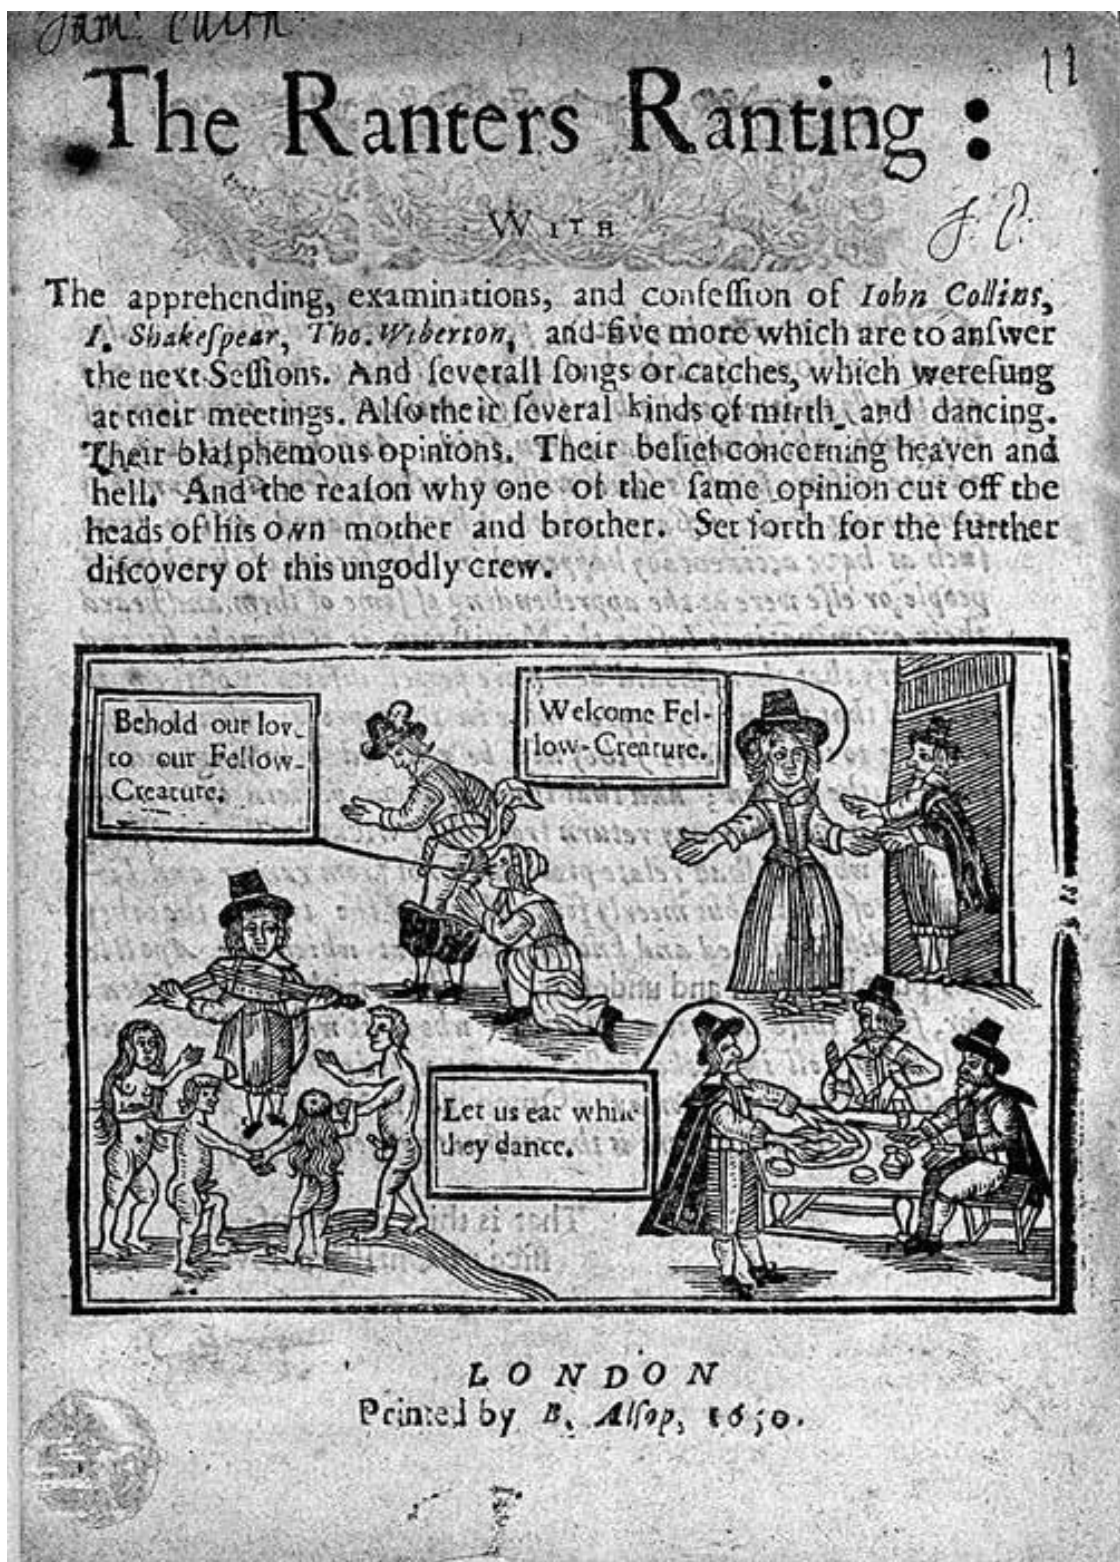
Jam: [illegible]

11

The Ranters Ranting:

WITH

J. C.

The apprehending, examinations, and confession of Iohn Collins, I. Shakespear, Tho. Wiberton, and five more which are to answer the next Sessions. And severall songs or catches, which weresung at their meetings. Also their several kinds of mirth and dancing. Their blasphemous opinions. Their belief concerning heaven and hell. And the reason why one of the same opinion cut off the heads of his own mother and brother. Set forth for the further discovery of this ungodly crew.

Behold our lov to our Fellow-Creature.

Welcome Fellow-Creature.

Let us eat while they dance.

LONDON
Printed by B. Alsop, 1650.